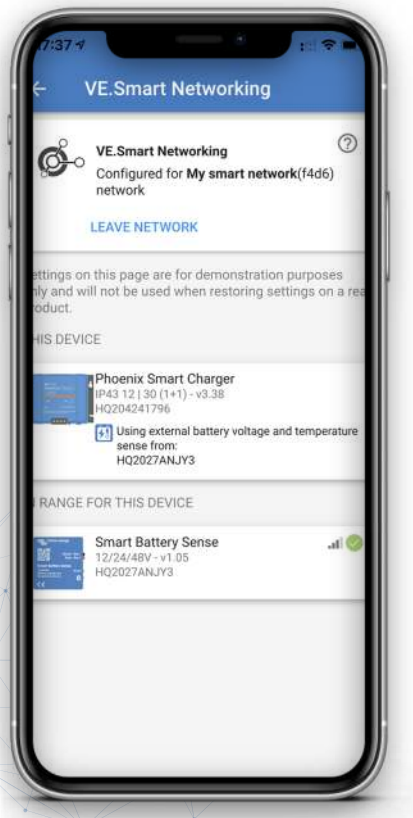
7:37

VE.Smart Networking

VE.Smart Networking
Configured for **My smart network**(f4d6) network

LEAVE NETWORK

ettings on this page are for demonstration purposes nly and will not be used when restoring settings on a rea roduct.

HIS DEVICE

Phoenix Smart Charger
IP43 12 | 30 (1+1) - v3.38
HQ204241796

Using external battery voltage and temperature sense from:
HQ2027ANJY3

RANGE FOR THIS DEVICE

Smart Battery Sense
12/24/48V - v1.05
HQ2027ANJY3